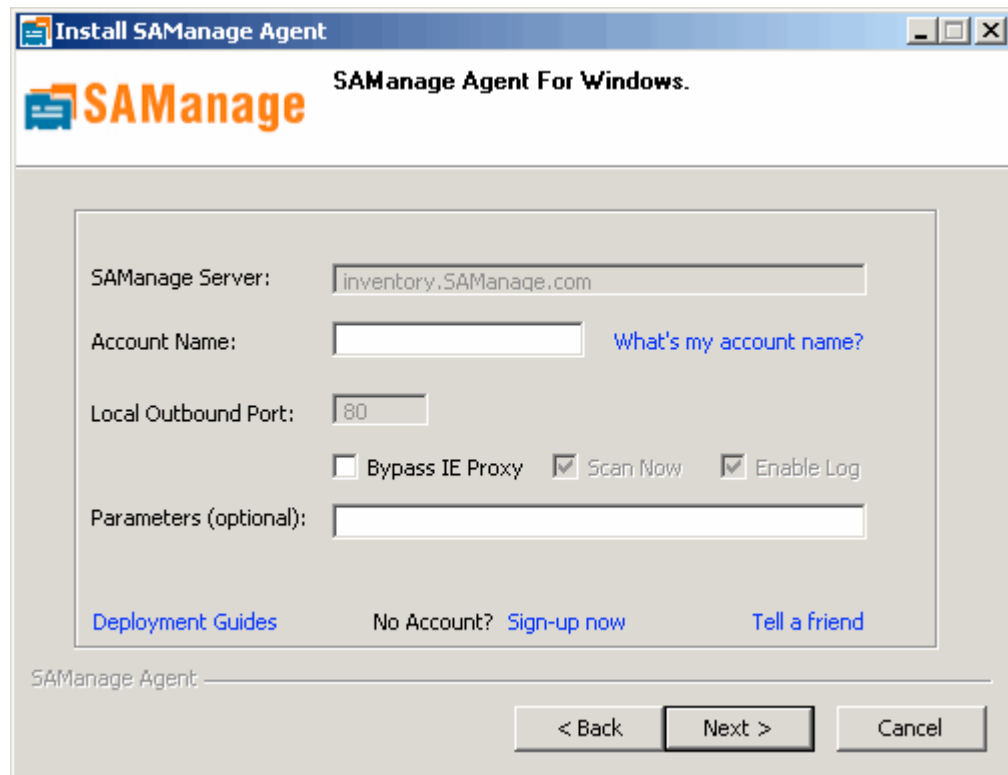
Install SAManage Agent

SAManage

SAManage Agent For Windows.

SAManage Server: inventory.SAManage.com

Account Name: What's my account name?

Local Outbound Port: 80

Bypass IE Proxy Scan Now Enable Log

Parameters (optional):

Deployment Guides No Account? Sign-up now Tell a friend

SAManage Agent

< Back Next > Cancel